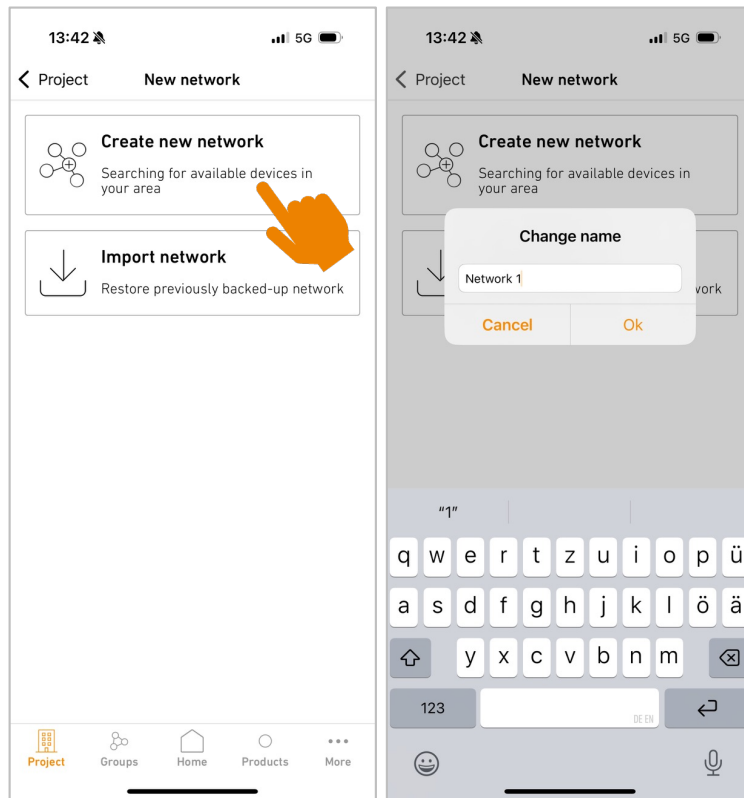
13:42 5G

Project New network

Create new network
Searching for available devices in your area

Import network
Restore previously backed-up network

Project Groups Home Products More

13:42 5G

Project New network

Create new network
Searching for available devices in your area

Change name
Network 1
Cancel Ok

work

"1"

q w e r t z u i o p ü
a s d f g h j k l ö ä
y x c v b n m
123
DE EN